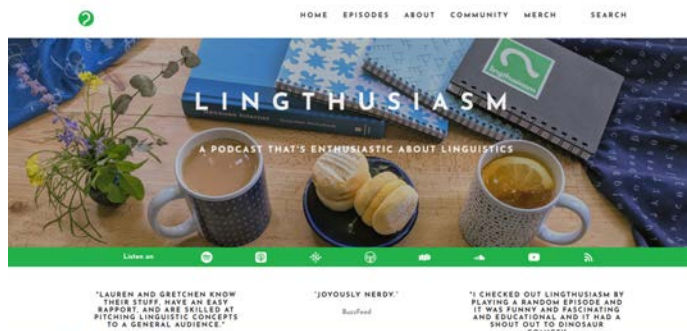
HOME EPISODES ABOUT COMMUNITY MERCH SEARCH

LINGTHUSIASM

A PODCAST THAT'S ENTHUSIASTIC ABOUT LINGUISTICS

Listen on

"LAUREN AND GRETCHEN KNOW THEIR STUFF, HAVE AN EASY RAPPORT, AND ARE SKILLED AT PITCHING LINGUISTIC CONCEPTS TO A GENERAL AUDIENCE."

"JOYOUSLY NERDY."

BuzzFeed

"I CHECKED OUT LINGTHUSIASM BY PLAYING A RANDOM EPISODE AND IT WAS FUNNY AND FASCINATING AND EDUCATIONAL AND IT HAD A SHOUT OUT TO DINOSAUR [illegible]